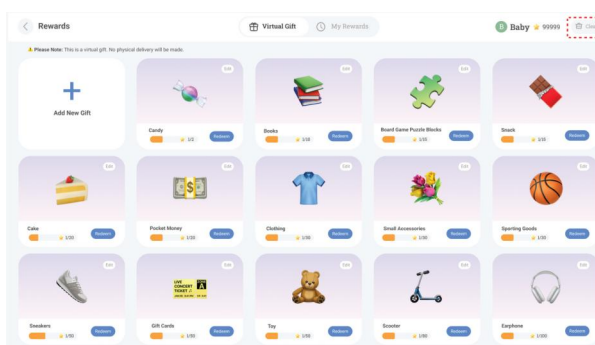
Rewards

Virtual Gift

My Rewards

B Baby 99999

Cle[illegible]

⚠ Please Note: This is a virtual gift. No physical delivery will be made.

+
Add New Gift

Edit
Candy
1/2
Redeem

Edit
Books
1/10
Redeem

Edit
Board Game Puzzle Blocks
1/20
Redeem

Edit
Snack
1/50
Redeem

Edit
Cake
1/20
Redeem

Edit
Pocket Money
1/20
Redeem

Edit
Clothing
1/30
Redeem

Edit
Small Accessories
1/30
Redeem

Edit
Sporting Goods
1/30
Redeem

Edit
Sneakers
1/50
Redeem

Edit
LIVE CONCERT TICKET
Gift Cards
1/50
Redeem

Edit
Toy
1/50
Redeem

Edit
Scooter
1/50
Redeem

Edit
Earphone
1/100
Redeem